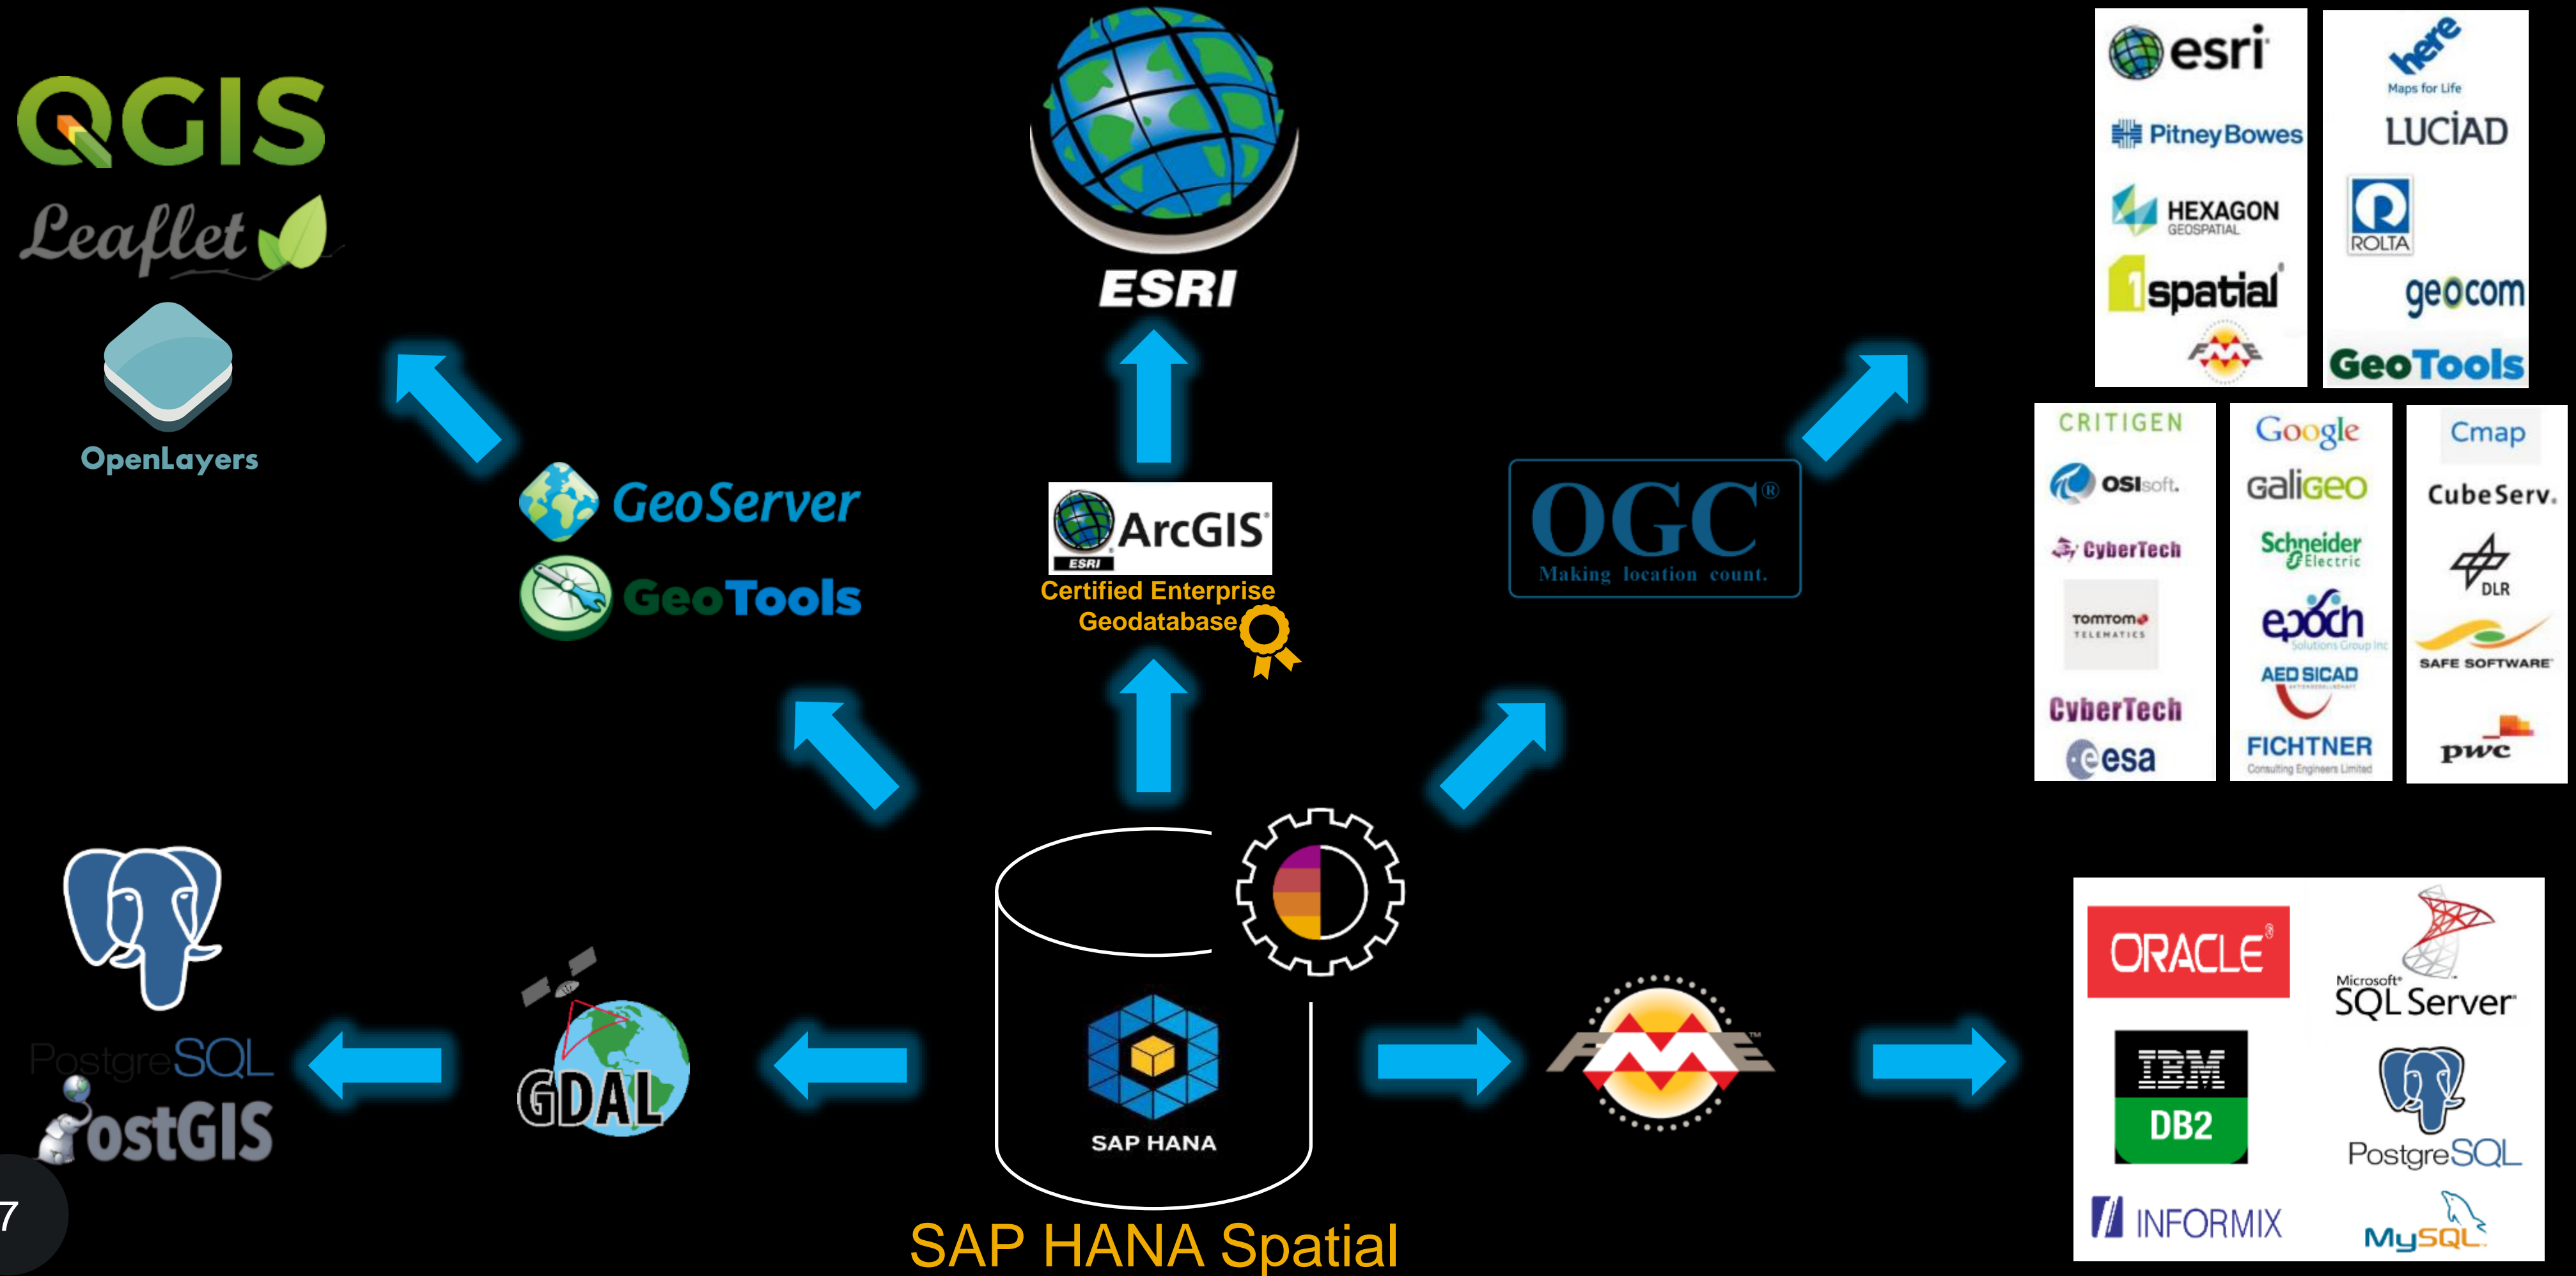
QGIS
Leaflet
OpenLayers

ESRI

GeoServer
GeoTools

ArcGIS
ESRI
Certified Enterprise Geodatabase

OGC®
Making location count.

esri
PitneyBowes
HEXAGON GEOSPATIAL
1spatial
FME

here
Maps for Life
LUCIAD
ROLTA
geocom
GeoTools

CRITIGEN
OSIsoft.
CyberTech
TomTom TELEMATICS
CyberTech
esa

Google
Galigeo
Schneider Electric
epoch Solutions Group Inc
AED SICAD
FICHTNER Consulting Engineers Limited

Cmap
CubeServ.
DLR
SAFE SOFTWARE
pwc

PostgreSQL
PostGIS

GDAL

SAP HANA

FME

ORACLE
Microsoft SQL Server
IBM DB2
PostgreSQL
INFORMIX
MySQL

SAP HANA Spatial

7